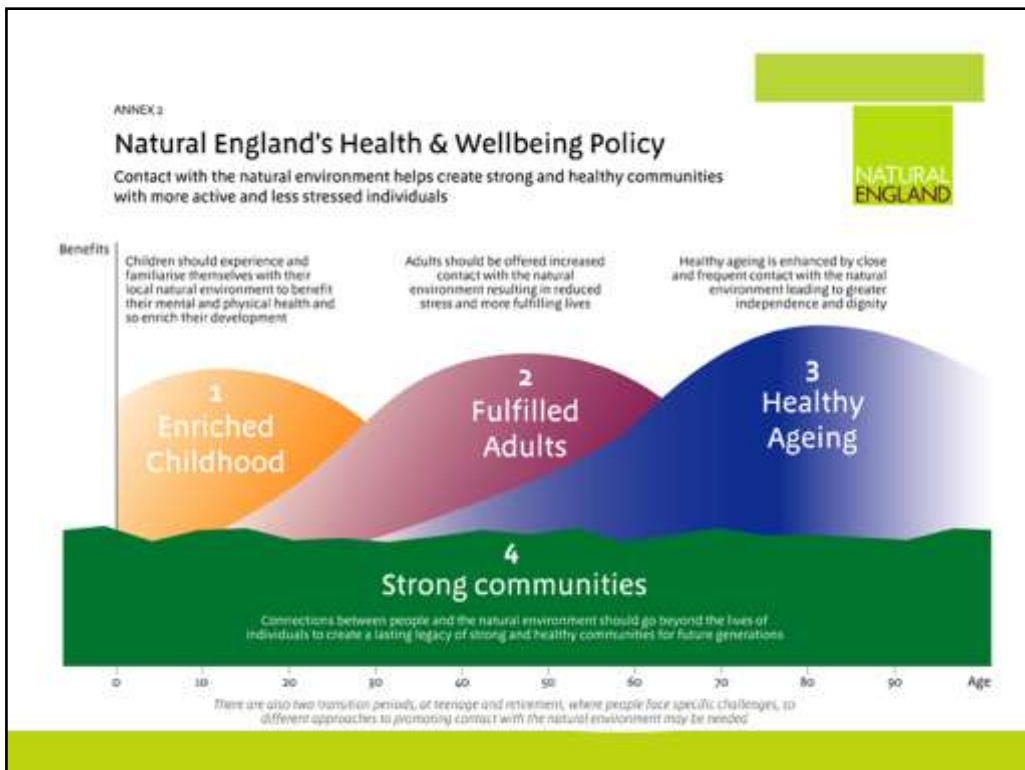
ANNEX 2

Natural England's Health & Wellbeing Policy

Contact with the natural environment helps create strong and healthy communities with more active and less stressed individuals

NATURAL ENGLAND

Benefits

Children should experience and familiarise themselves with their local natural environment to benefit their mental and physical health and so enrich their development

Adults should be offered increased contact with the natural environment resulting in reduced stress and more fulfilling lives

Healthy ageing is enhanced by close and frequent contact with the natural environment leading to greater independence and dignity

1 Enriched Childhood

2 Fulfilled Adults

3 Healthy Ageing

4 Strong communities

Connections between people and the natural environment should go beyond the lives of individuals to create a lasting legacy of strong and healthy communities for future generations

0 10 20 30 40 50 60 70 80 90 Age

There are also two transition periods, at teenage and retirement, where people face specific challenges, so different approaches to promoting contact with the natural environment may be needed